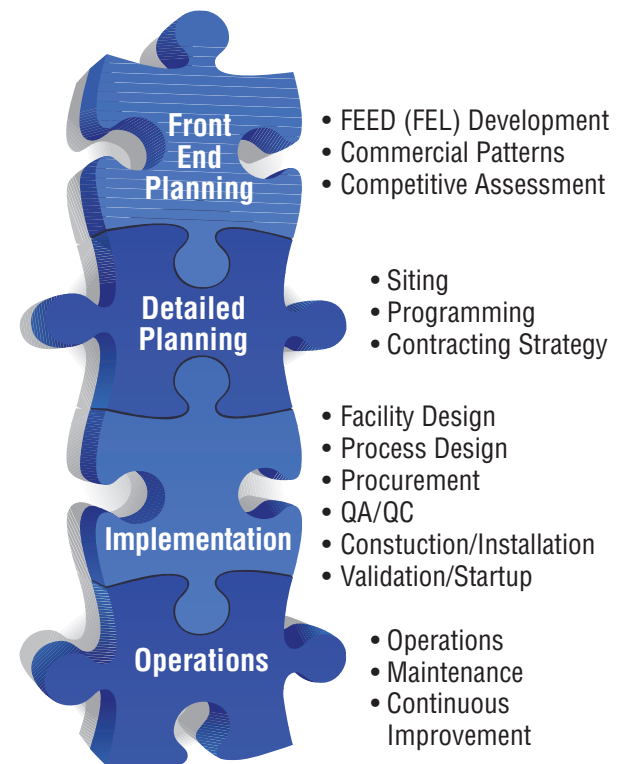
Front End Planning

• FEED (FEL) Development
• Commercial Patterns
• Competitive Assessment

Detailed Planning

• Siting
• Programming
• Contracting Strategy

• Facility Design
• Process Design
• Procurement
• QA/QC
• Constuction/Installation
• Validation/Startup

Implementation

Operations

• Operations
• Maintenance
• Continuous Improvement